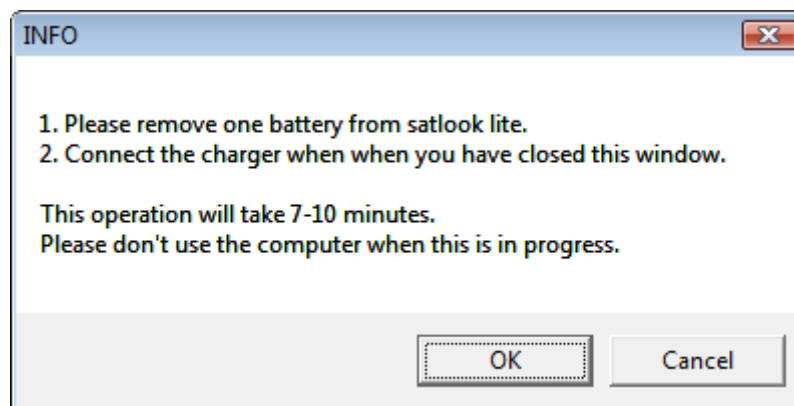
INFO

1. Please remove one battery from satlook lite.
2. Connect the charger when when you have closed this window.

This operation will take 7-10 minutes.
Please don't use the computer when this is in progress.

OK

Cancel